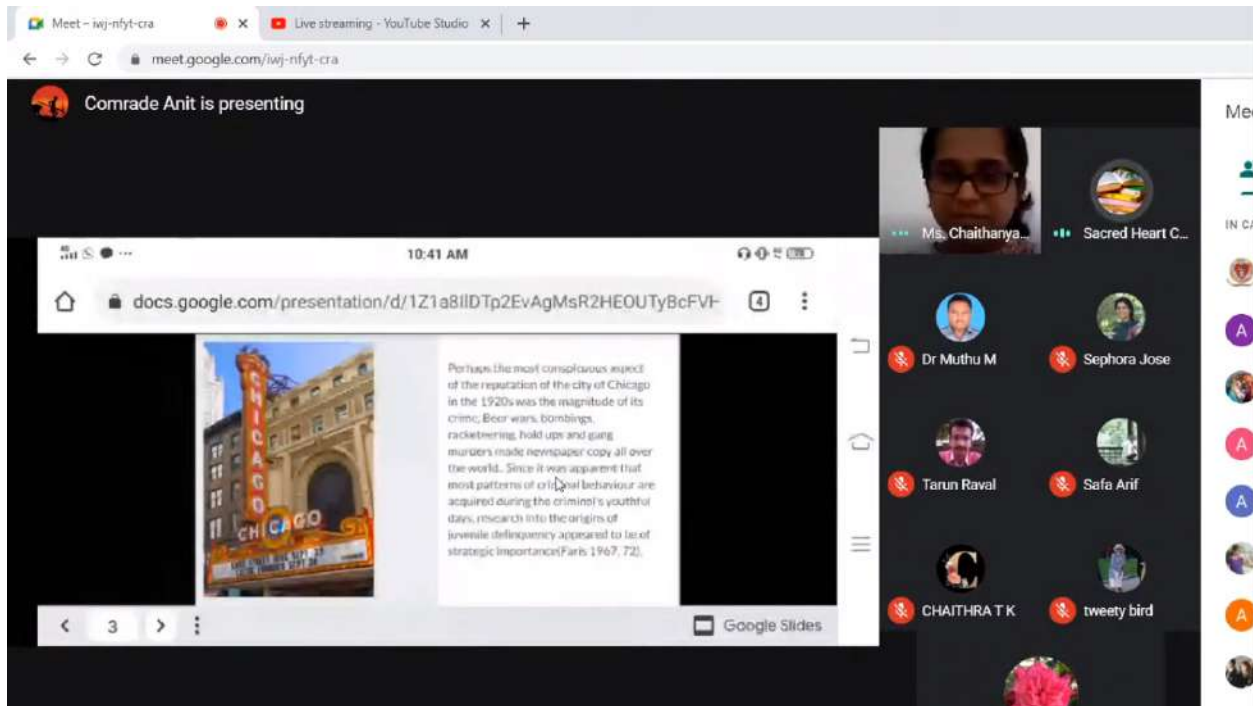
Meet – iwj-nfyt-cra
Live streaming - YouTube Studio
meet.google.com/iwj-nfyt-cra

Comrade Anit is presenting

10:41 AM

docs.google.com/presentation/d/1Z1a8lIDTp2EvAgMsR2HEOUTyBcFVH

4

CHICAGO
CHICAGO

Perhaps the most conspicuous aspect of the reputation of the city of Chicago in the 1920s was the magnitude of its crime; Beer wars, bombings, racketeering, hold ups and gang murders made newspaper copy all over the world.. Since it was apparent that most patterns of criminal behaviour are acquired during the criminal's youthful days, research into the origins of juvenile delinquency appeared to be of strategic importance(Faris 1967, 72).

3

Google Slides

Ms. Chaithanya...
Sacred Heart C...
Dr Muthu M
Sephora Jose
Tarun Raval
Safa Arif
CHAITHRA T K
tweety bird

Me
IN CA
A
A
A
A